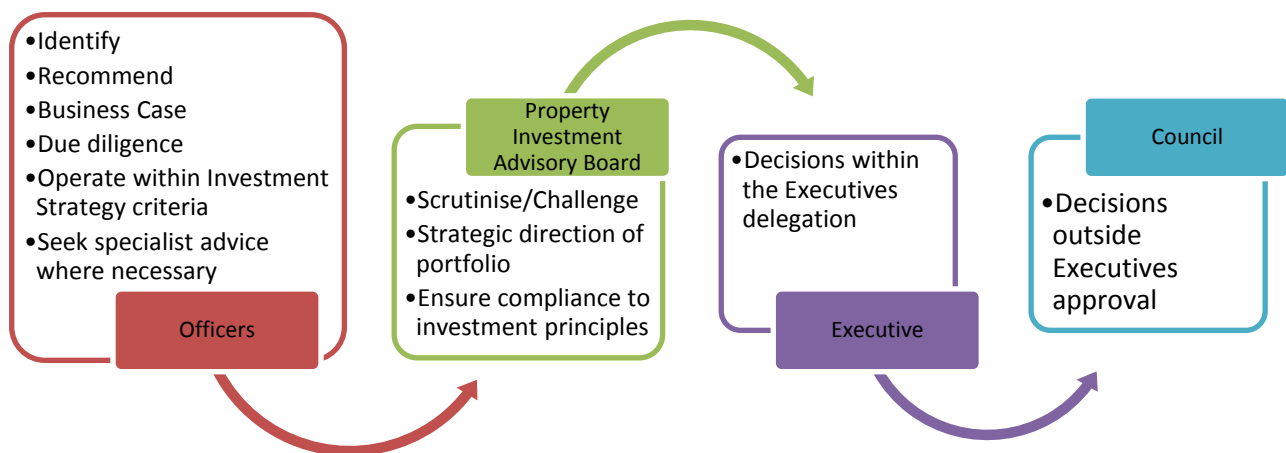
•Identify
•Recommend
•Business Case
•Due diligence
•Operate within Investment Strategy criteria
•Seek specialist advice where necessary

Officers

Property Investment Advisory Board

•Scrutinise/Challenge
•Strategic direction of portfolio
•Ensure compliance to investment principles

•Decisions within the Executives delegation

Executive

Council

•Decisions outside Executives approval